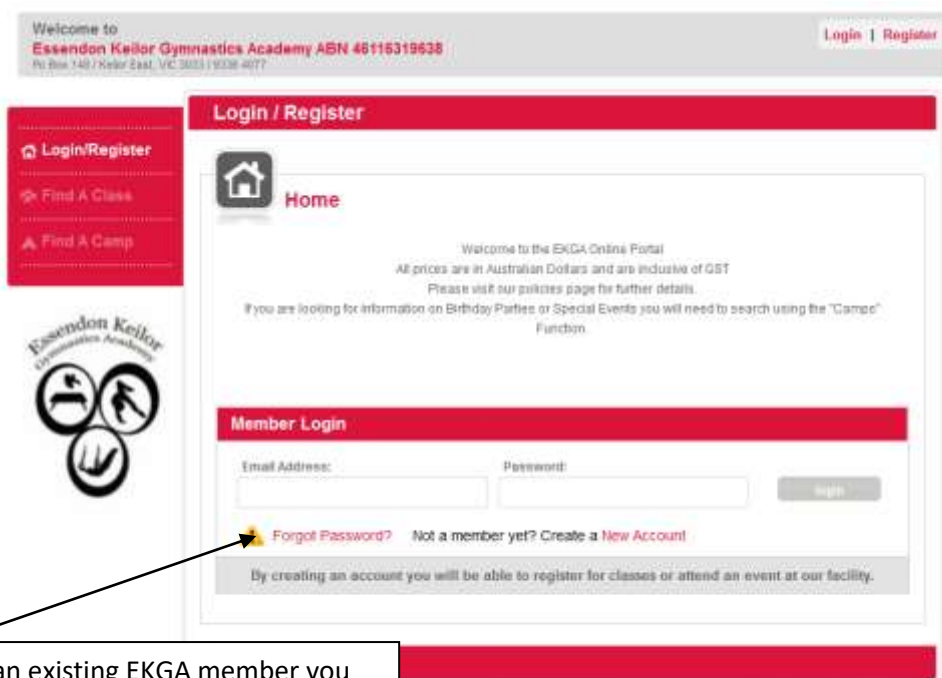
Welcome to
Essendon Keilor Gymnastics Academy ABN 46116319638
Po Box 149 / Keilor East, VIC 3033 / 9336 4077

Login | Register

Login/Register
Find A Class
Find A Camp

Essendon Keilor Gymnastics Academy

Login / Register

Home

Welcome to the EKGA Online Portal
All prices are in Australian Dollars and are inclusive of GST
Please visit our policies page for further details.
If you are looking for information on Birthday Parties or Special Events you will need to search using the "Camps" Function.

Member Login

Email Address:
Password:
login

Forgot Password? Not a member yet? Create a New Account

By creating an account you will be able to register for classes or attend an event at our facility.

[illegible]an existing EKGA member you